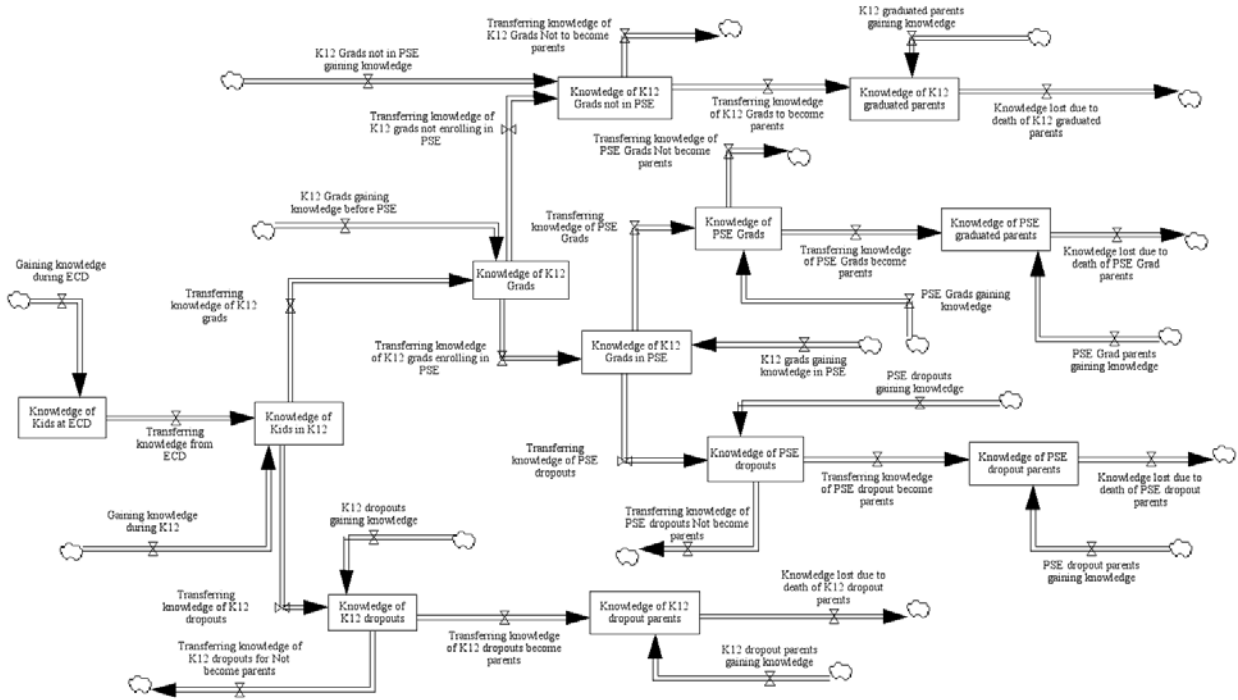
Transferring knowledge of K12 Grads Not to become parents

K12 graduated parents gaining knowledge

K12 Grads not in PSE gaining knowledge

Knowledge of K12 Grads not in PSE

Transferring knowledge of K12 Grads to become parents

Knowledge of K12 graduated parents

Knowledge lost due to death of K12 graduated parents

Transferring knowledge of K12 grads not enrolling in PSE

Transferring knowledge of PSE Grads Not become parents

K12 Grads gaining knowledge before PSE

Transferring knowledge of PSE Grads

Knowledge of PSE Grads

Transferring knowledge of PSE Grads become parents

Knowledge of PSE graduated parents

Knowledge lost due to death of PSE Grad parents

Gaining knowledge during ECD

Transferring knowledge of K12 grads

Knowledge of K12 Grads

PSE Grads gaining knowledge

Transferring knowledge of K12 grads enrolling in PSE

Knowledge of K12 Grads in PSE

K12 grads gaining knowledge in PSE

PSE Grad parents gaining knowledge

PSE dropouts gaining knowledge

Knowledge of Kids at ECD

Transferring knowledge from ECD

Knowledge of Kids in K12

Transferring knowledge of PSE dropouts

Knowledge of PSE dropouts

Transferring knowledge of PSE dropout become parents

Knowledge of PSE dropout parents

Knowledge lost due to death of PSE dropout parents

Gaining knowledge during K12

K12 dropouts gaining knowledge

Transferring knowledge of PSE dropouts Not become parents

PSE dropout parents gaining knowledge

Transferring knowledge of K12 dropouts

Knowledge of K12 dropouts

Knowledge lost due to death of K12 dropout parents

Knowledge of K12 dropout parents

Transferring knowledge of K12 dropouts become parents

Transferring knowledge of K12 dropouts for Not become parents

K12 dropout parents gaining knowledge